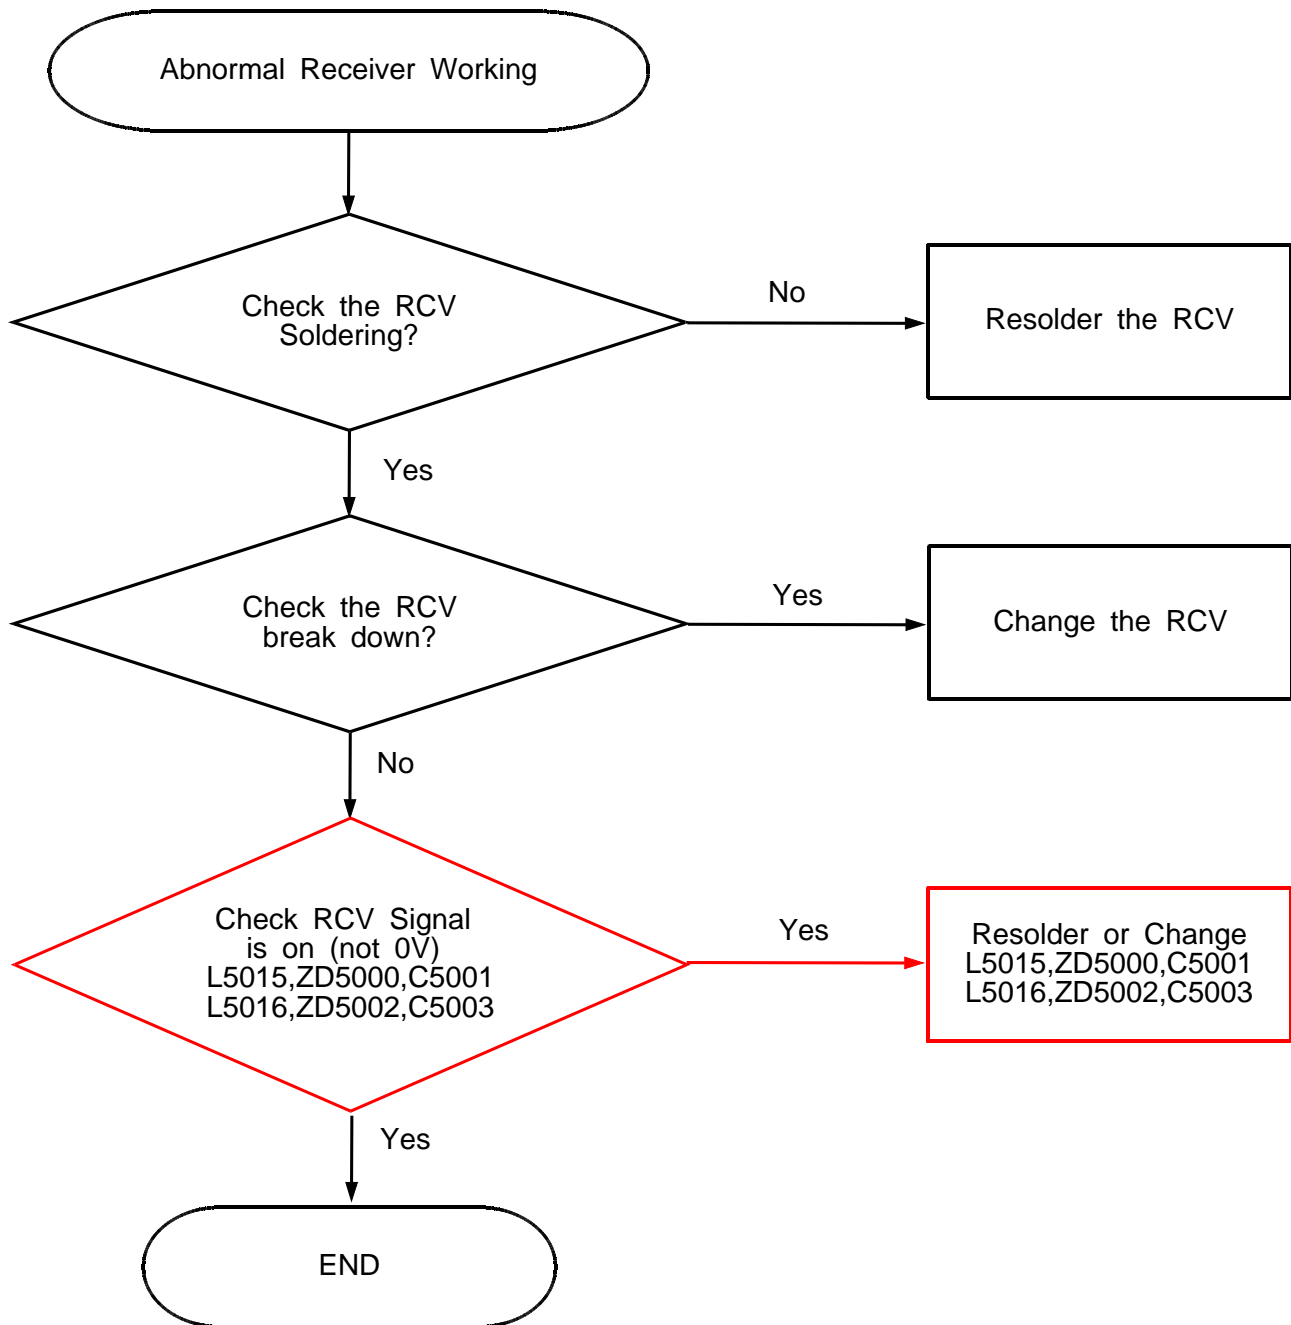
Abnormal Receiver Working

Check the RCV Soldering?

No

Resolder the RCV

Yes

Check the RCV break down?

Yes

Change the RCV

No

Check RCV Signal is on (not 0V) L5015,ZD5000,C5001 L5016,ZD5002,C5003

Yes

Resolder or Change L5015,ZD5000,C5001 L5016,ZD5002,C5003

Yes

END